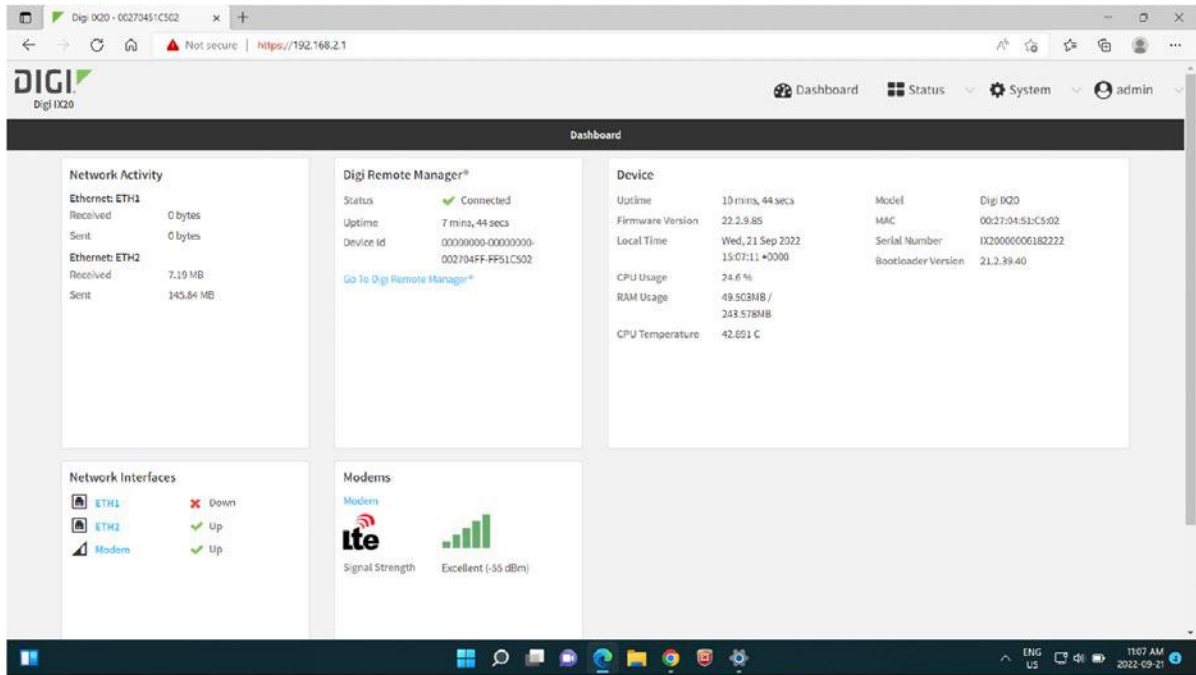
Digi IX20 - 00270451C502

Not secure | https://192.168.2.1

DIGI
Digi IX20

Dashboard Status System admin

Dashboard

Network Activity

Ethernet: ETH1
Received 0 bytes
Sent 0 bytes
Ethernet: ETH2
Received 7.19 MB
Sent 145.84 MB

Digi Remote Manager®

Status Connected
Uptime 7 mins, 44 secs
Device Id 00000000-00000000-002704FF-FF51C502
Go To Digi Remote Manager®

Device

Uptime 10 mins, 44 secs
Firmware Version 22.2.9.85
Local Time Wed, 21 Sep 2022 15:07:11 +0000
CPU Usage 24.6 %
RAM Usage 49.503MB / 243.578MB
CPU Temperature 42.891 C

Model Digi IX20
MAC 00:27:04:51:C5:02
Serial Number IX20000006182222
Bootloader Version 21.2.39.40

Network Interfaces

ETH1 Down
ETH2 Up
Modem Up

Modems

Modem
Lte
Signal Strength Excellent (-55 dBm)

ENG US 11:07 AM 2022-09-21